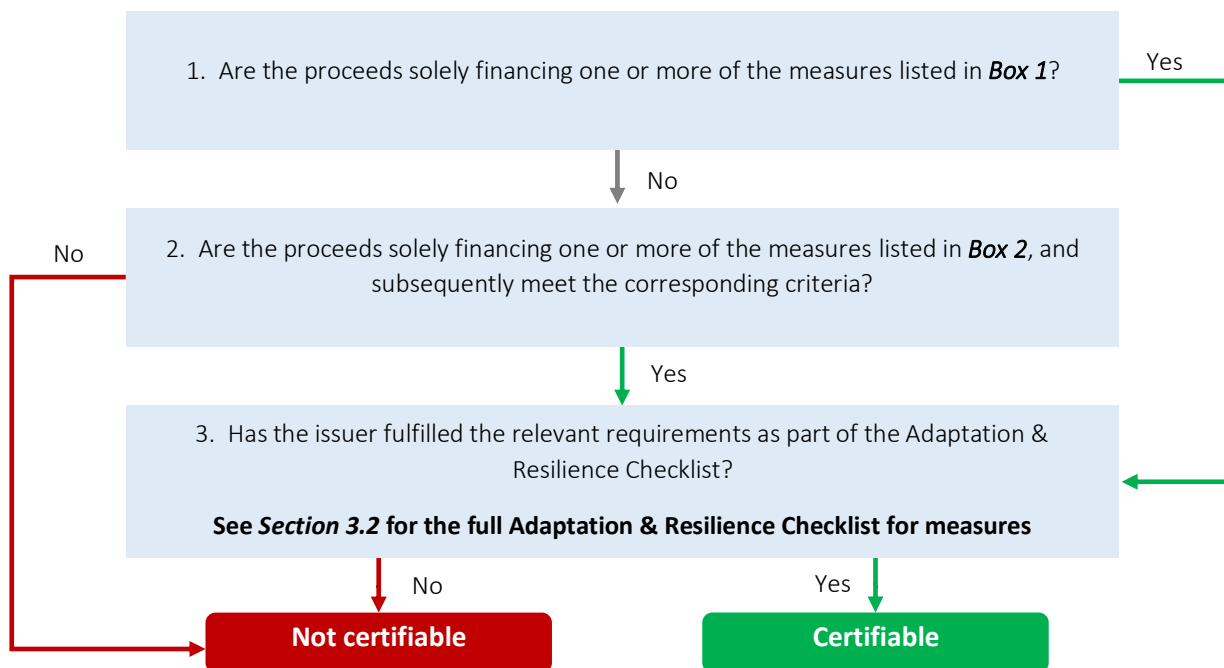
1. Are the proceeds solely financing one or more of the measures listed in ***Box 1***?

Yes

No

No

2. Are the proceeds solely financing one or more of the measures listed in ***Box 2***, and subsequently meet the corresponding criteria?

Yes

3. Has the issuer fulfilled the relevant requirements as part of the Adaptation & Resilience Checklist?

**See *Section 3.2* for the full Adaptation & Resilience Checklist for measures**

No

Yes

**Not certifiable**

**Certifiable**